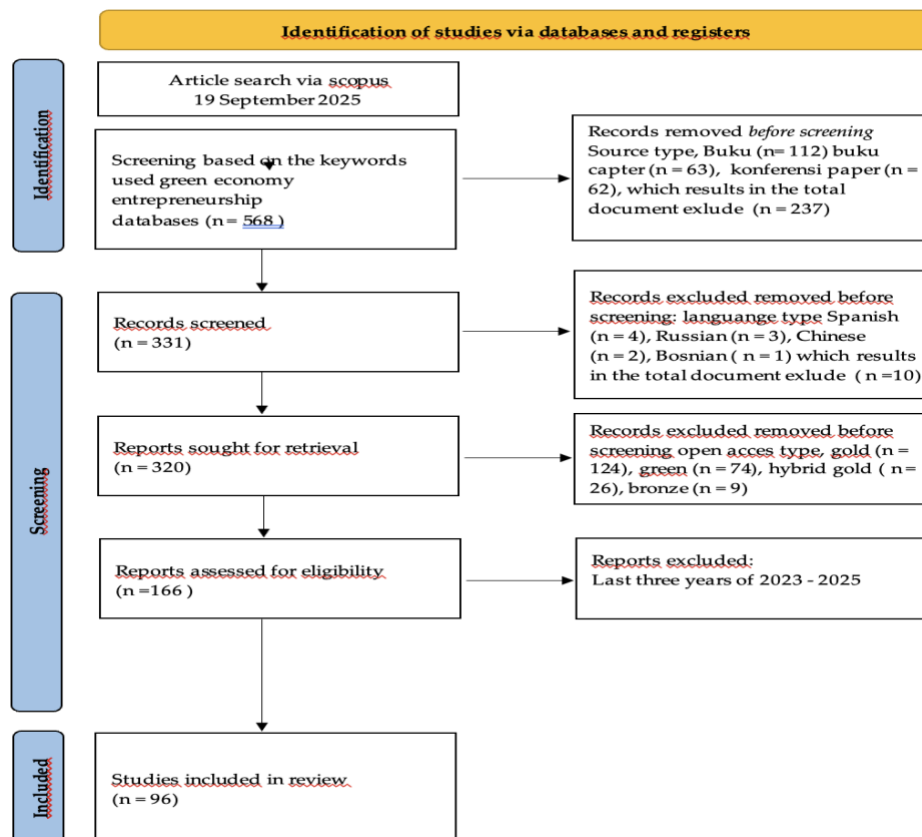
Identification of studies via databases and registers

Identification

Article search via scopus
19 September 2025

Screening based on the keywords used green economy entrepreneurship databases (n= 568 )

Records removed *before screening*
Source type, Buku (n= 112) buku capter (n = 63), konferensi paper (n = 62), which results in the total document exlude (n = 237)

Screening

Records screened
(n = 331)

Records excluded removed before screening: languange type Spanish (n = 4), Russian (n = 3), Chinese (n = 2), Bosnian ( n = 1) which results in the total document exlude ( n =10)

Reports sought for retrieval
(n = 320)

Records excluded removed before screening open acces type, gold (n = 124), green (n = 74), hybrid gold ( n = 26), bronze (n = 9)

Reports assessed for eligibility
(n =166 )

Reports excluded:
Last three years of 2023 - 2025

Included

Studies included in review
(n = 96)